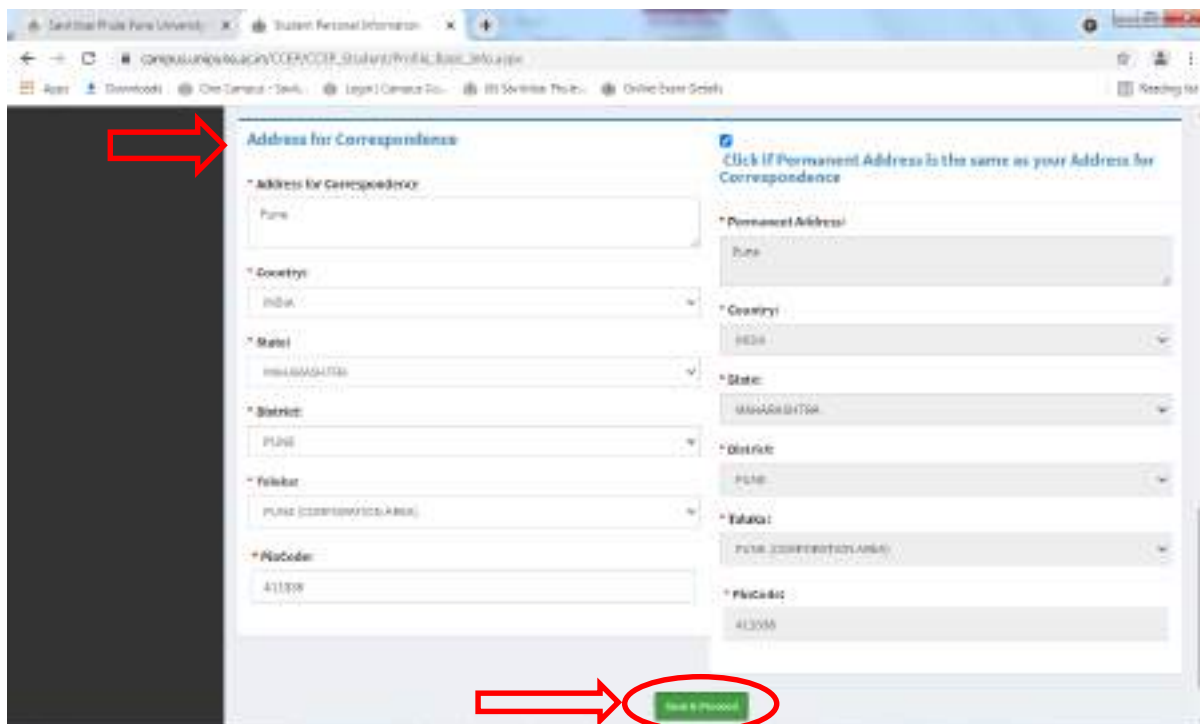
Savitribai Phule Pune University ×
Student Personal Information ×
+
campus.unipune.ac.in/CCEP/CCEP_Student/Profile_Basic_Info.aspx
Apps
Downloads
One Campus - Savit...
Login | Campus Co...
IIS Windows Ther...
Online Exam Details
Reading list

Address for Correspondence

* Address for Correspondence:
Pune

* Country:
INDIA

* State:
MAHARASHTRA

* District:
PUNE

* Taluka:
PUNE (CORPORATION AREA)

* PinCode:
411038

Click If Permanent Address is the same as your Address for Correspondence

* Permanent Address:
Pune

* Country:
INDIA

* State:
MAHARASHTRA

* District:
PUNE

* Taluka:
PUNE (CORPORATION AREA)

* PinCode:
411038

Save & Proceed